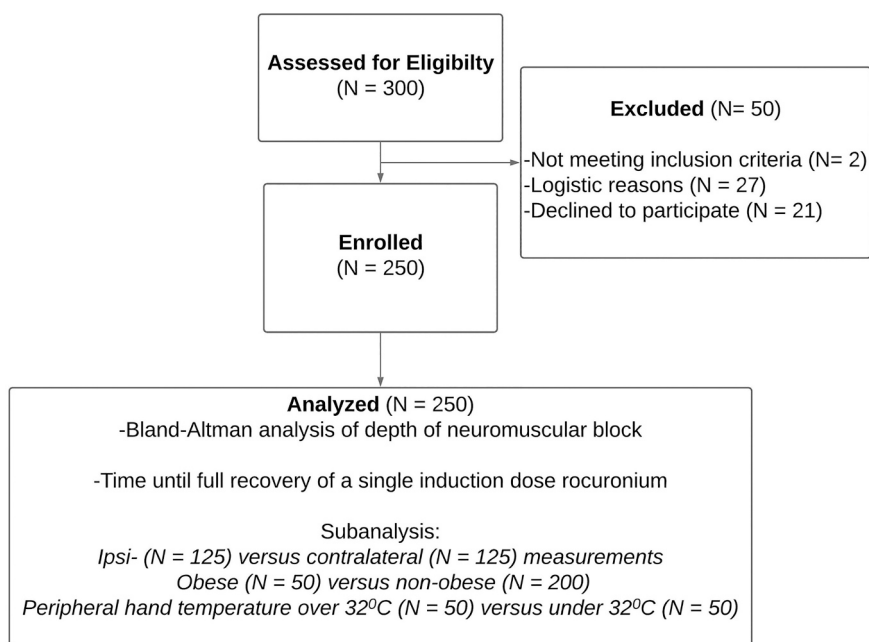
Assessed for Eligibilty
(N = 300)

Excluded (N= 50)

-Not meeting inclusion criteria (N= 2)
-Logistic reasons (N = 27)
-Declined to participate (N = 21)

Enrolled
(N = 250)

Analyzed (N = 250)
-Bland-Altman analysis of depth of neuromuscular block

-Time until full recovery of a single induction dose rocuronium

Subanalysis:
Ipsi- (N = 125) versus contralateral (N = 125) measurements
Obese (N = 50) versus non-obese (N = 200)
Peripheral hand temperature over $32^0$C (N = 50) versus under $32^0$C (N = 50)